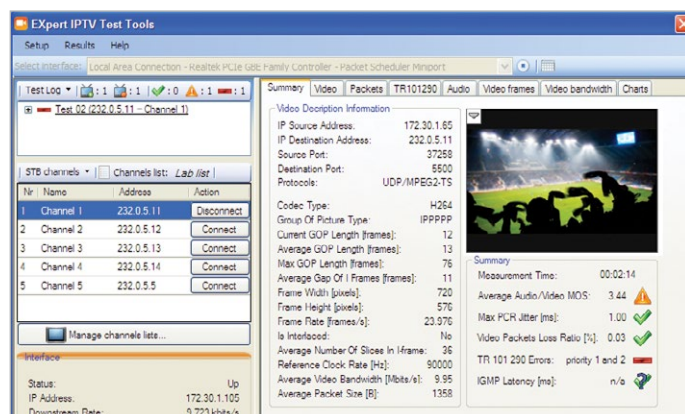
EXport IPTV Test Tools

Setup Results Help

Select interface: Local Area Connection - Realtek PCIe GBE Family Controller - Packet Scheduler Miniport

Test Log ▾ | : 1 | : 1 | : 0 | : 1 | : 1

Test 02 (232.0.5.11 - Channel 1)

STB channels ▾ | Channels list: Lab list

| Nr | Name | Address | Action |
|---|---|---|---|
| 1 | Channel 1 | 232.0.5.11 | Disconnect |
| 2 | Channel 2 | 232.0.5.12 | Connect |
| 3 | Channel 3 | 232.0.5.13 | Connect |
| 4 | Channel 4 | 232.0.5.14 | Connect |
| 5 | Channel 5 | 232.0.5.5 | Connect |

Manage channels lists...

Interface

Status: Up
IP Address: 172.30.1.105
Downstream Rate: 9.723 kbit/s

Summary | Video | Packets | TR101290 | Audio | Video frames | Video bandwidth | Charts

Video Description Information

IP Source Address: 172.30.1.65
IP Destination Address: 232.0.5.11
Source Port: 37258
Destination Port: 5500
Protocols: UDP/MPEG2-TS

Codec Type: H264
Group Of Picture Type: IPPPPP
Current GOP Length [frames]: 12
Average GOP Length [frames]: 13
Max GOP Length [frames]: 76
Average Gap Of I Frames [frames]: 11
Frame Width [pixels]: 720
Frame Height [pixels]: 576
Frame Rate [frames/s]: 23.976
Is Interlaced: No
Average Number Of Slices In I-frame: 36
Reference Clock Rate [Hz]: 90000
Average Video Bandwidth [Mbits/s]: 9.95
Average Packet Size [B]: 1358

Summary

Measurement Time: 00:02:14
Average Audio/Video MOS: 3.44
Max PCR Jitter [ms]: 1.00
Video Packets Loss Ratio [%]: 0.03
TR 101 290 Errors: priority 1 and 2
IGMP Latency [ms]: n/a